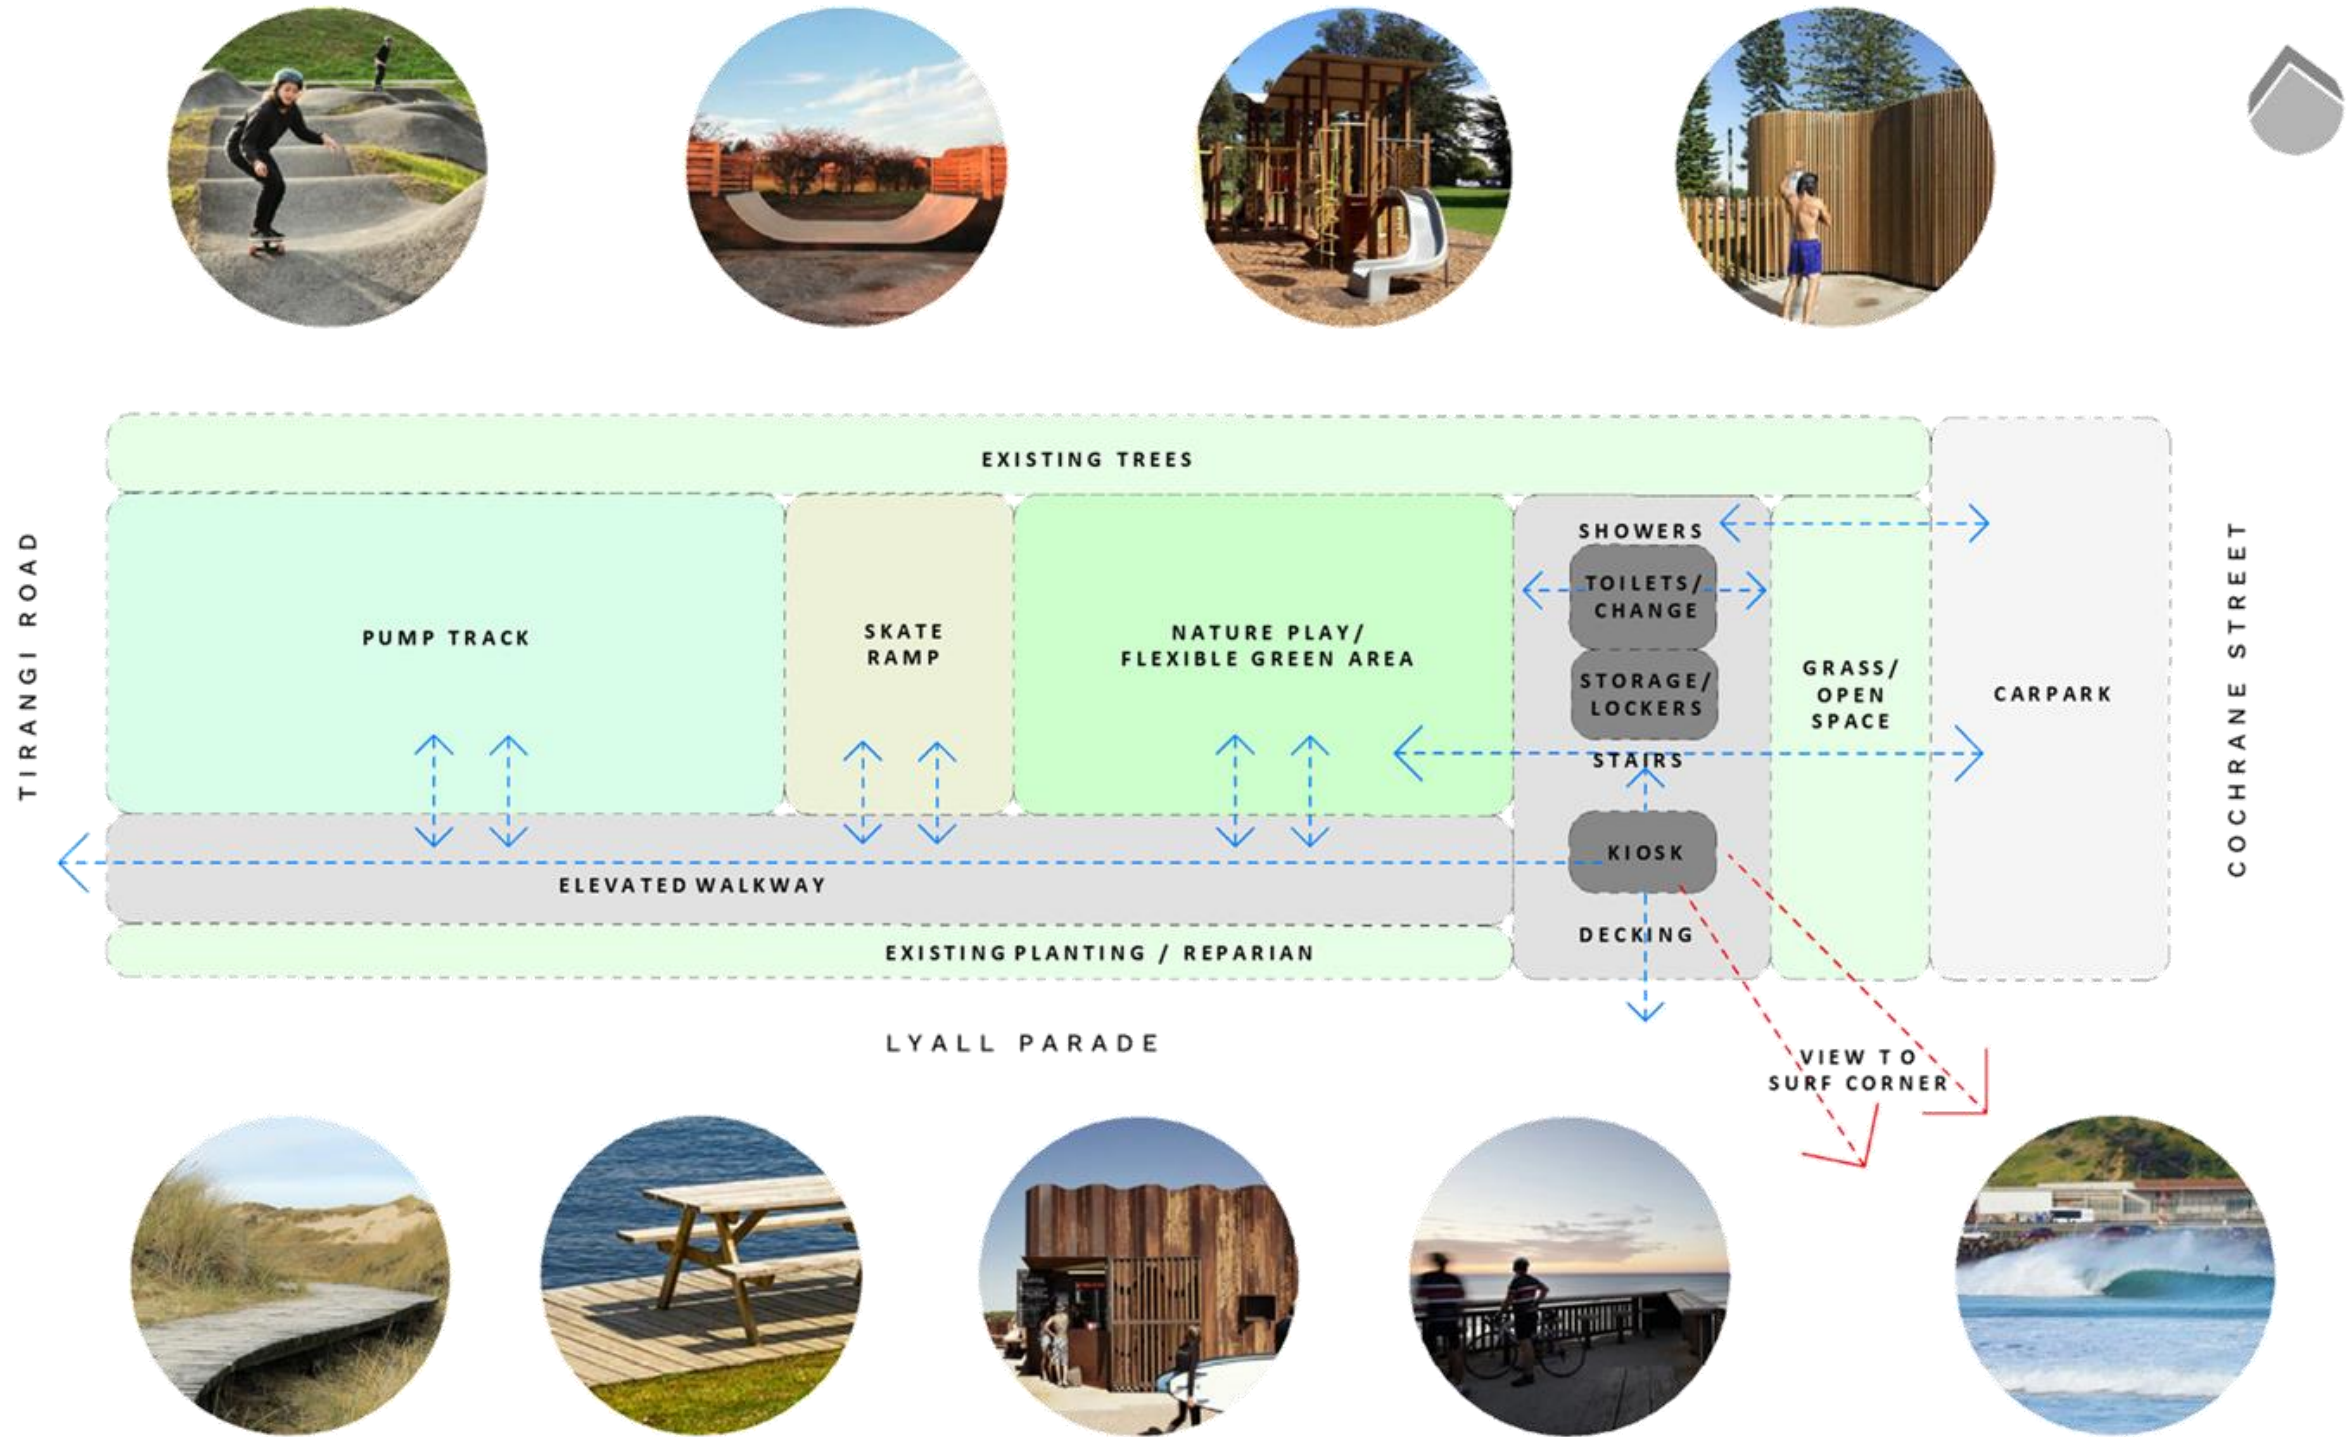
EXISTING TREES

TIRANGI ROAD

PUMP TRACK

SKATE RAMP

NATURE PLAY/ FLEXIBLE GREEN AREA

SHOWERS

TOILETS/ CHANGE

STORAGE/ LOCKERS

STAIRS

GRASS/ OPEN SPACE

CARPARK

COCHRANE STREET

KIOSK

ELEVATED WALKWAY

DECKING

EXISTING PLANTING / REPARIAN

LYALL PARADE

VIEW TO SURF CORNER